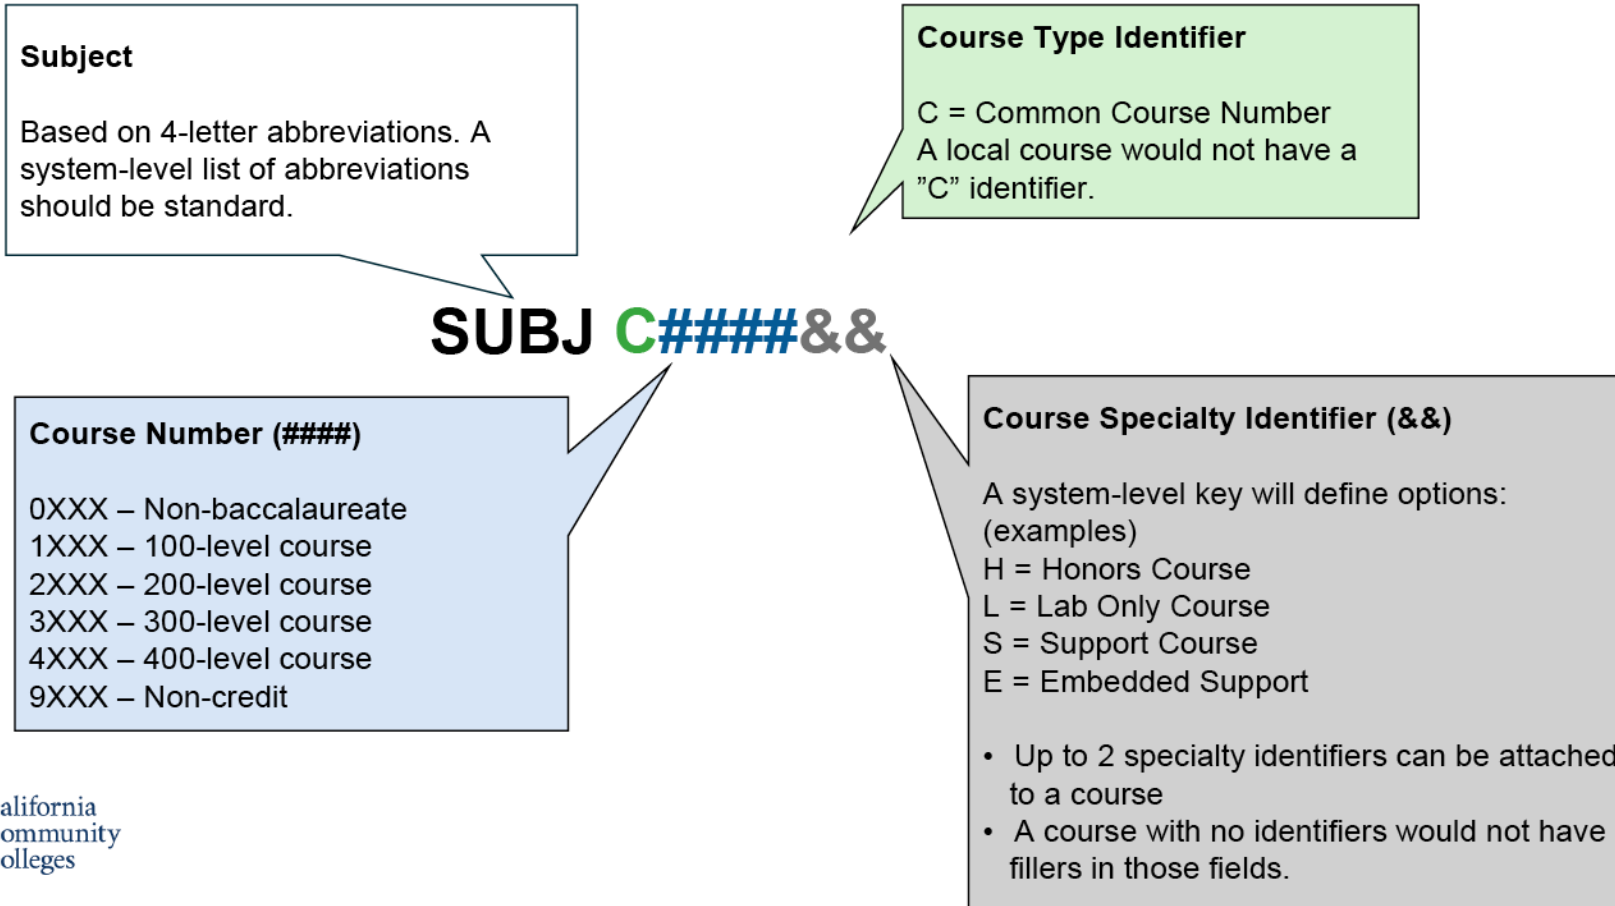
Subject

Based on 4-letter abbreviations. A system-level list of abbreviations should be standard.

Course Type Identifier

C = Common Course Number
A local course would not have a "C" identifier.

SUBJ C####&&

Course Number (####)

0XXX – Non-baccalaureate
1XXX – 100-level course
2XXX – 200-level course
3XXX – 300-level course
4XXX – 400-level course
9XXX – Non-credit

Course Specialty Identifier (&&)

A system-level key will define options: (examples)
H = Honors Course
L = Lab Only Course
S = Support Course
E = Embedded Support

• Up to 2 specialty identifiers can be attached to a course
• A course with no identifiers would not have fillers in those fields.

alifornia
ommunity
olleges